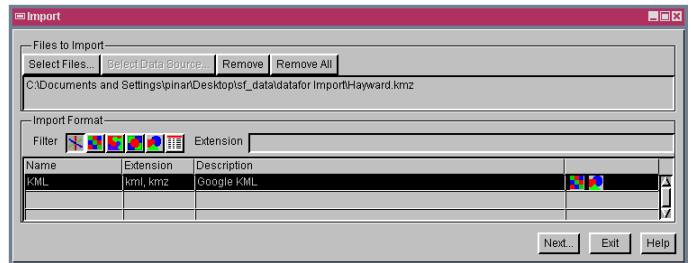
Import

Files to Import

Select Files... Select Data Source... Remove Remove All

C:\Documents and Settings\pinar\Desktop\sf_data\datafor Import\Hayward.kmz

Import Format

Filter Extension

| Name | Extension | Description | |
|---|---|---|---|
| KML | kml, kmz | Google KML | |
| | | | |
| | | | |

Next... Exit Help